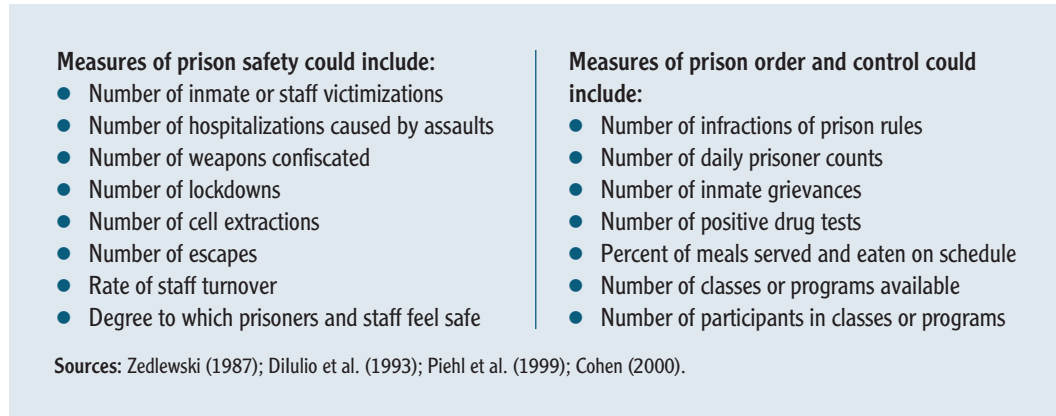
Measures of prison safety could include:

- Number of inmate or staff victimizations
- Number of hospitalizations caused by assaults
- Number of weapons confiscated
- Number of lockdowns
- Number of cell extractions
- Number of escapes
- Rate of staff turnover
- Degree to which prisoners and staff feel safe

Measures of prison order and control could include:

- Number of infractions of prison rules
- Number of daily prisoner counts
- Number of inmate grievances
- Number of positive drug tests
- Percent of meals served and eaten on schedule
- Number of classes or programs available
- Number of participants in classes or programs

Sources: Zedlewski (1987); DiIulio et al. (1993); Piehl et al. (1999); Cohen (2000).